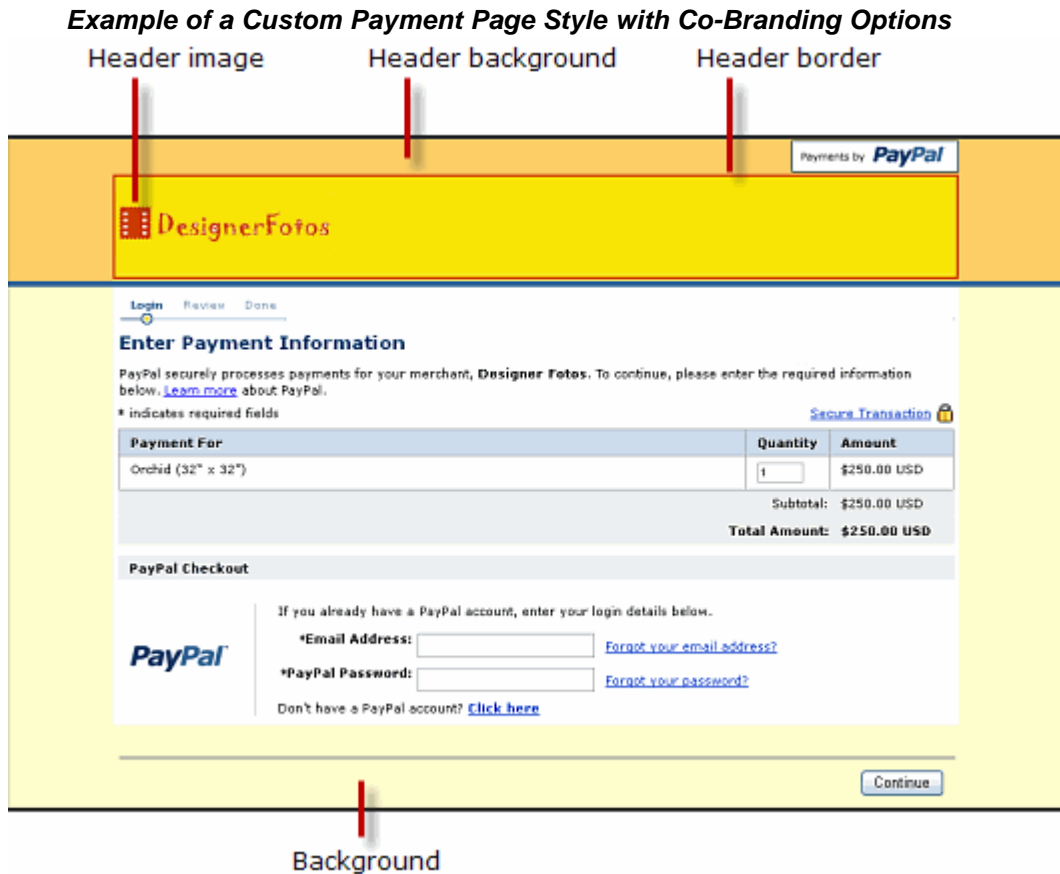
Example of a Custom Payment Page Style with Co-Branding Options

Header image

Header background

Header border

Payments by PayPal

DesignerFotos

Login Review Done

Enter Payment Information

PayPal securely processes payments for your merchant, Designer Fotos. To continue, please enter the required information below. Learn more about PayPal.

* indicates required fields

Secure Transaction

| Payment For | Quantity | Amount |
|---|---|---|
| Orchid (32" x 32") | 1 | $250.00 USD |
| | Subtotal: | $250.00 USD |
| | Total Amount: | $250.00 USD |

PayPal Checkout

PayPal

If you already have a PayPal account, enter your login details below.

*Email Address: Forgot your email address?

*PayPal Password: Forgot your password?

Don't have a PayPal account? Click here

Continue

Background